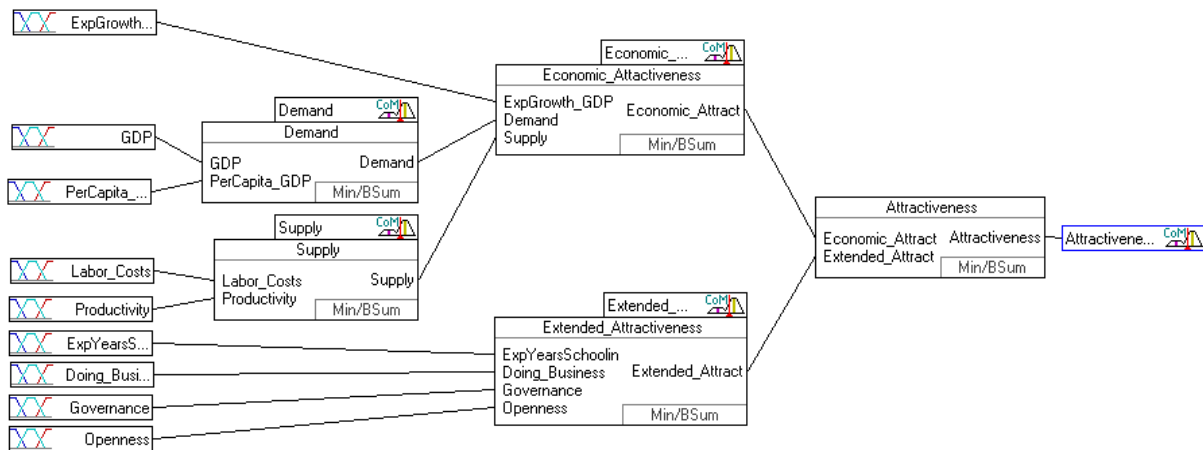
ExpGrowth...

GDP

PerCapita_...

Labor_Costs

Productivity

ExpYearsS...

Doing_Busi...

Governance

Openness

Demand CoM

Demand

GDP
PerCapita_GDP

Demand

Min/BSum

Supply CoM

Supply

Labor_Costs
Productivity

Supply

Min/BSum

Economic_... CoM

Economic_Attactiveness

ExpGrowth_GDP
Demand
Supply

Economic_Attract

Min/BSum

Extended_... CoM

Extended_Attractiveness

ExpYearsSchoolin
Doing_Business
Governance
Openness

Extended_Attract

Min/BSum

Attractiveness

Economic_Attract
Extended_Attract

Attractiveness

Min/BSum

Attractivene... CoM